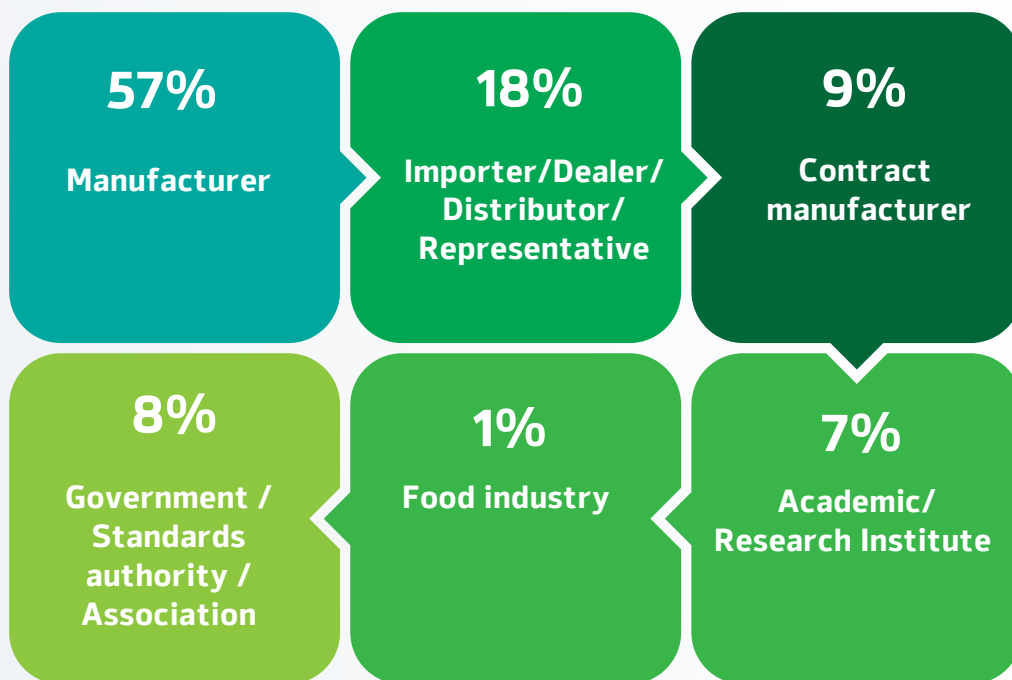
57%

Manufacturer

18%

Importer/Dealer/ Distributor/ Representative

9%

Contract manufacturer

8%

Government / Standards authority / Association

1%

Food industry

7%

Academic/ Research Institute